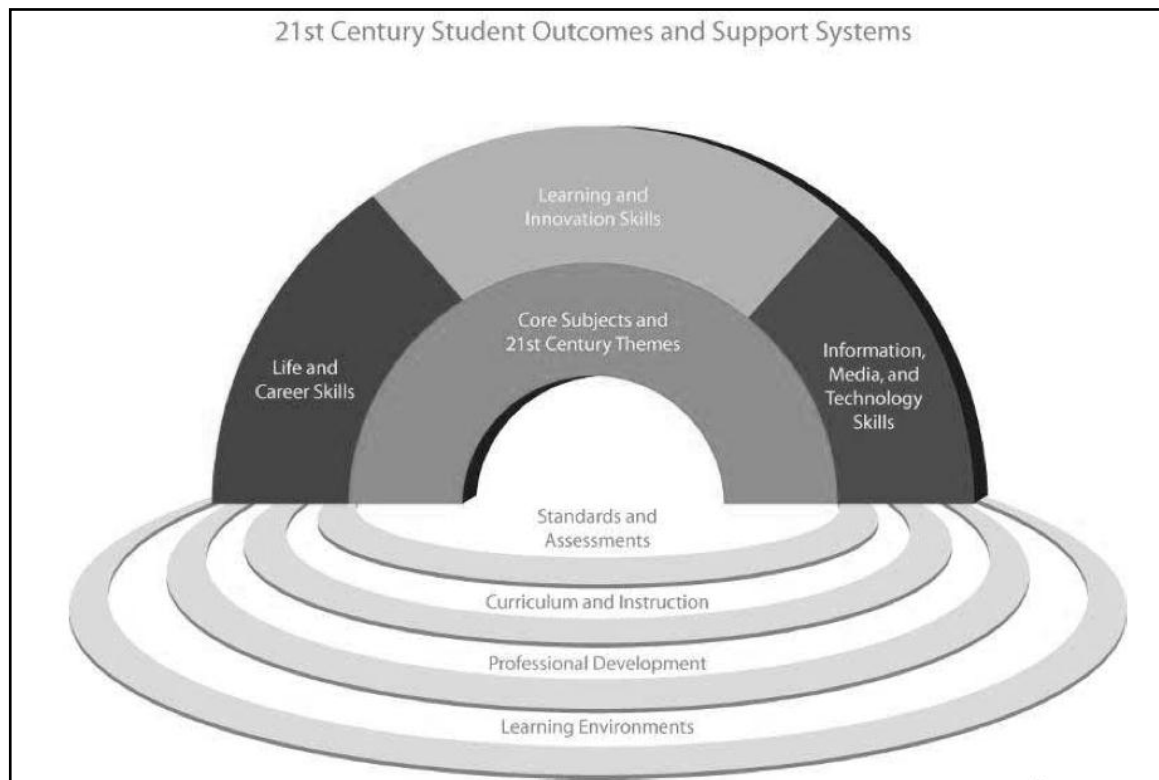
21st Century Student Outcomes and Support Systems

Learning and Innovation Skills

Life and Career Skills

Core Subjects and 21st Century Themes

Information, Media, and Technology Skills

Standards and Assessments

Curriculum and Instruction

Professional Development

Learning Environments